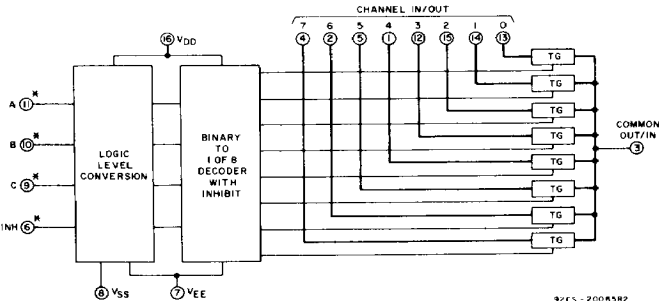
CHANNEL IN/OUT

7 6 5 4 3 2 1 0

4 2 5 1 12 15 14 13

16 $V_{DD}$

A 11 *

B 10 *

C 9 *

INH 6 *

LOGIC LEVEL CONVERSION

BINARY TO 1 OF 8 DECODER WITH INHIBIT

TG

TG

TG

TG

TG

TG

TG

TG

COMMON OUT/IN

3

8 $V_{SS}$

7 $V_{EE}$

92CS - 20085R2